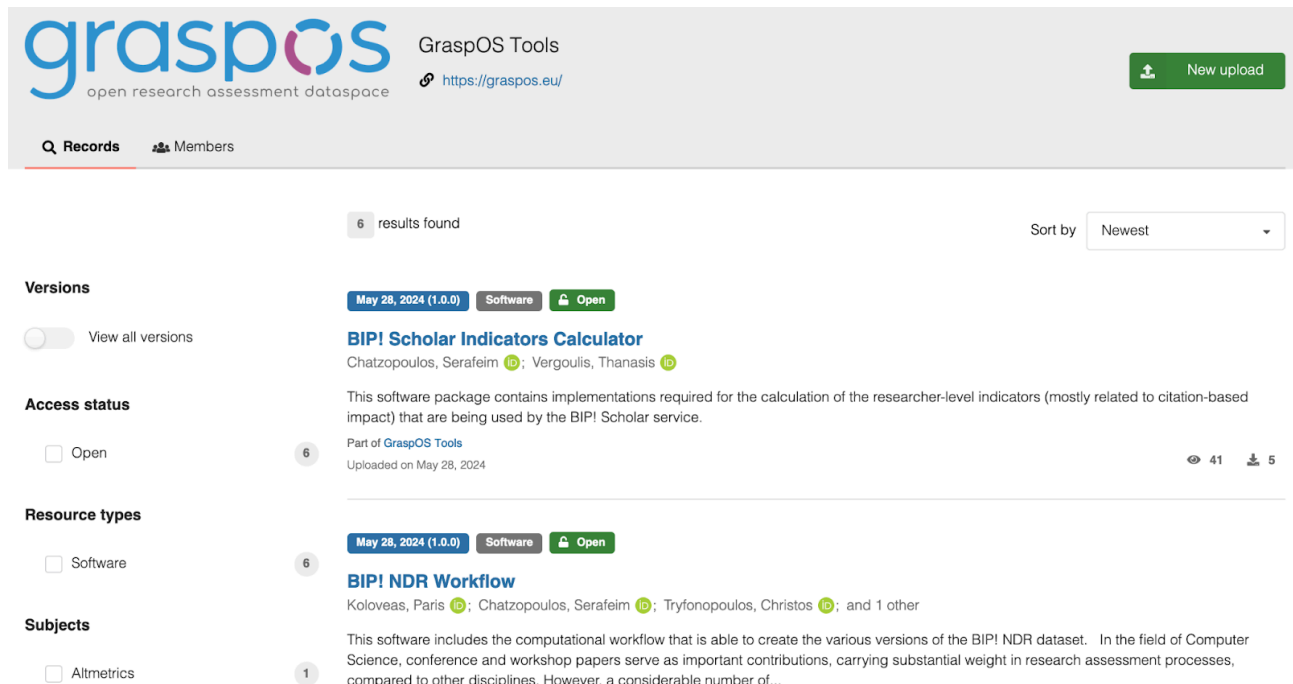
graspos
open research assessment dataspace

GraspOS Tools
https://graspos.eu/

New upload

Records
Members

6 results found

Sort by Newest

Versions
View all versions

Access status
Open 6

Resource types
Software 6

Subjects
Altmetrics 1

May 28, 2024 (1.0.0) Software Open
BIP! Scholar Indicators Calculator
Chatzopoulos, Serafeim; Vergoulis, Thanasis
This software package contains implementations required for the calculation of the researcher-level indicators (mostly related to citation-based impact) that are being used by the BIP! Scholar service.
Part of GraspOS Tools
Uploaded on May 28, 2024
41 5

May 28, 2024 (1.0.0) Software Open
BIP! NDR Workflow
Koloveas, Paris; Chatzopoulos, Serafeim; Tryfonopoulos, Christos; and 1 other
This software includes the computational workflow that is able to create the various versions of the BIP! NDR dataset. In the field of Computer Science, conference and workshop papers serve as important contributions, carrying substantial weight in research assessment processes, compared to other disciplines. However, a considerable number of...